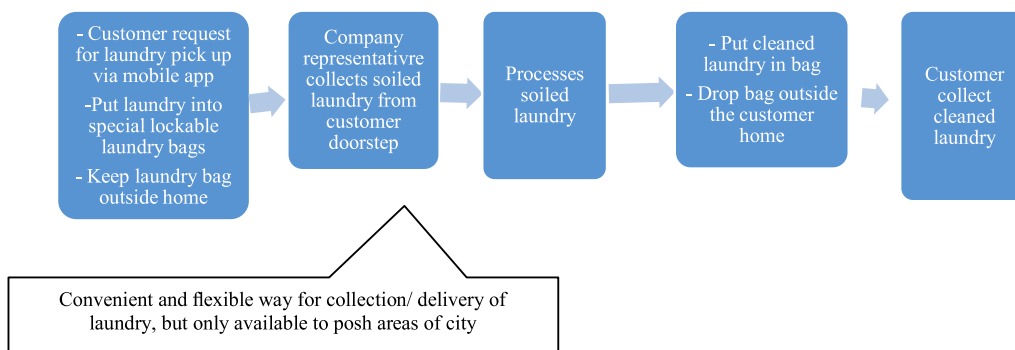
- Customer request for laundry pick up via mobile app

-Put laundry into special lockable laundry bags

- Keep laundry bag outside home

Company representativre collects soiled laundry from customer doorstep

Processes soiled laundry

- Put cleaned laundry in bag

- Drop bag outside the customer home

Customer collect cleaned laundry

Convenient and flexible way for collection/ delivery of laundry, but only available to posh areas of city